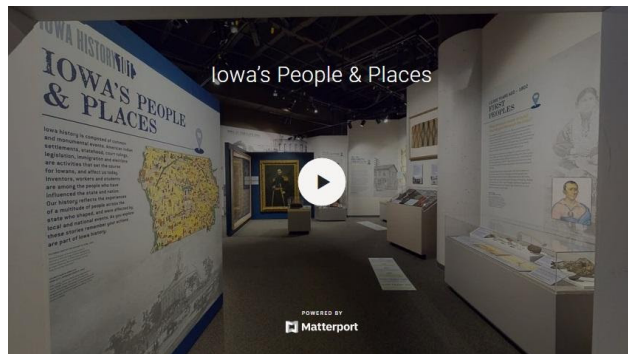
IOWA HISTORY

IOWA'S PEOPLE & PLACES

Iowa's People & Places

Iowa history is composed of cultural and monumental events. American Indian settlement, statehood, civil rights legislation, immigration and elections are activities that set the course for Iowans, and affect us today. Inventors, workers and students are among the people who have influenced the state and nation. Our history reflects the experiences of a multitude of people across the state who shaped, and were affected by, local and national events. As you explore these stories remember your actions are part of Iowa history.

FIRST PEOPLES

POWERED BY
Matterport